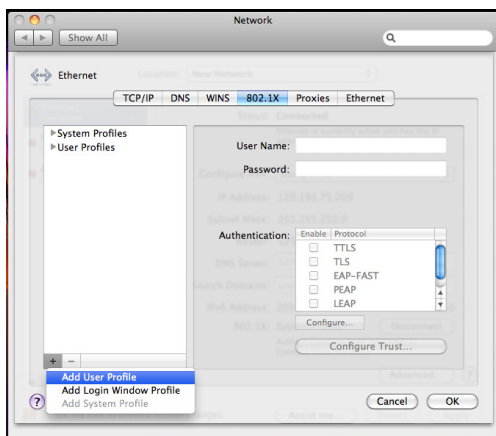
Network

Show All

Ethernet

TCP/IP | DNS | WINS | 802.1X | Proxies | Ethernet

▶System Profiles
▶User Profiles

User Name:
Password:

Authentication:

| Enable | Protocol |
|---|---|
| ☐ | TTLS |
| ☐ | TLS |
| ☐ | EAP-FAST |
| ☐ | PEAP |
| ☐ | LEAP |

Configure...

Configure Trust...

+ −

Add User Profile
Add Login Window Profile
Add System Profile

?

Cancel
OK